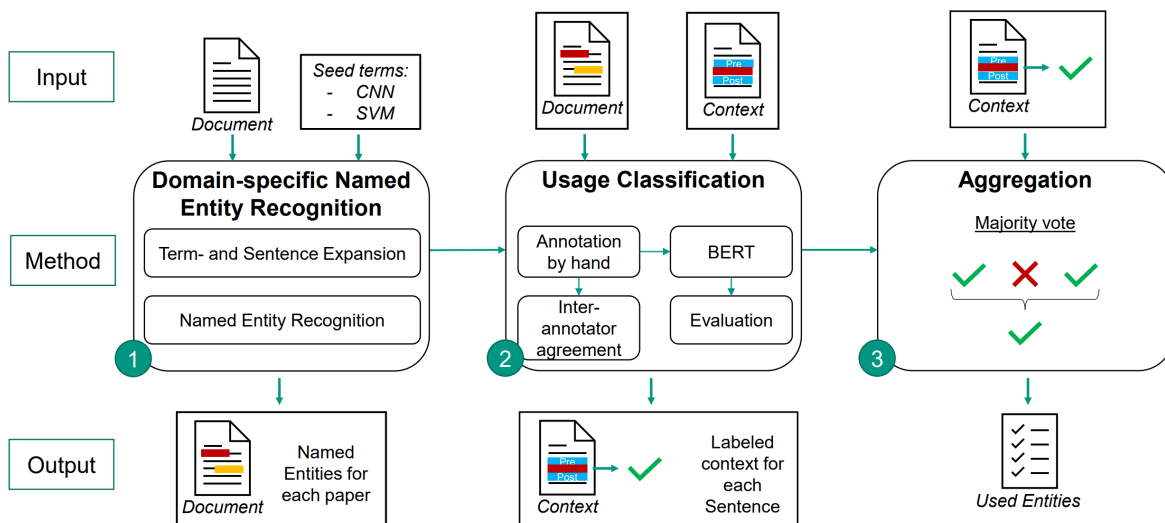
Input

Method

Output

Document

Seed terms:
- CNN
- SVM

Domain-specific Named Entity Recognition

Term- and Sentence Expansion

Named Entity Recognition

1

Document

Named Entities for each paper

Document

Pre
Post
Context

Usage Classification

Annotation by hand

BERT

Inter-annotator agreement

Evaluation

2

Pre
Post
Context

Labeled context for each Sentence

Pre
Post
Context

Aggregation

Majority vote

3

Used Entities